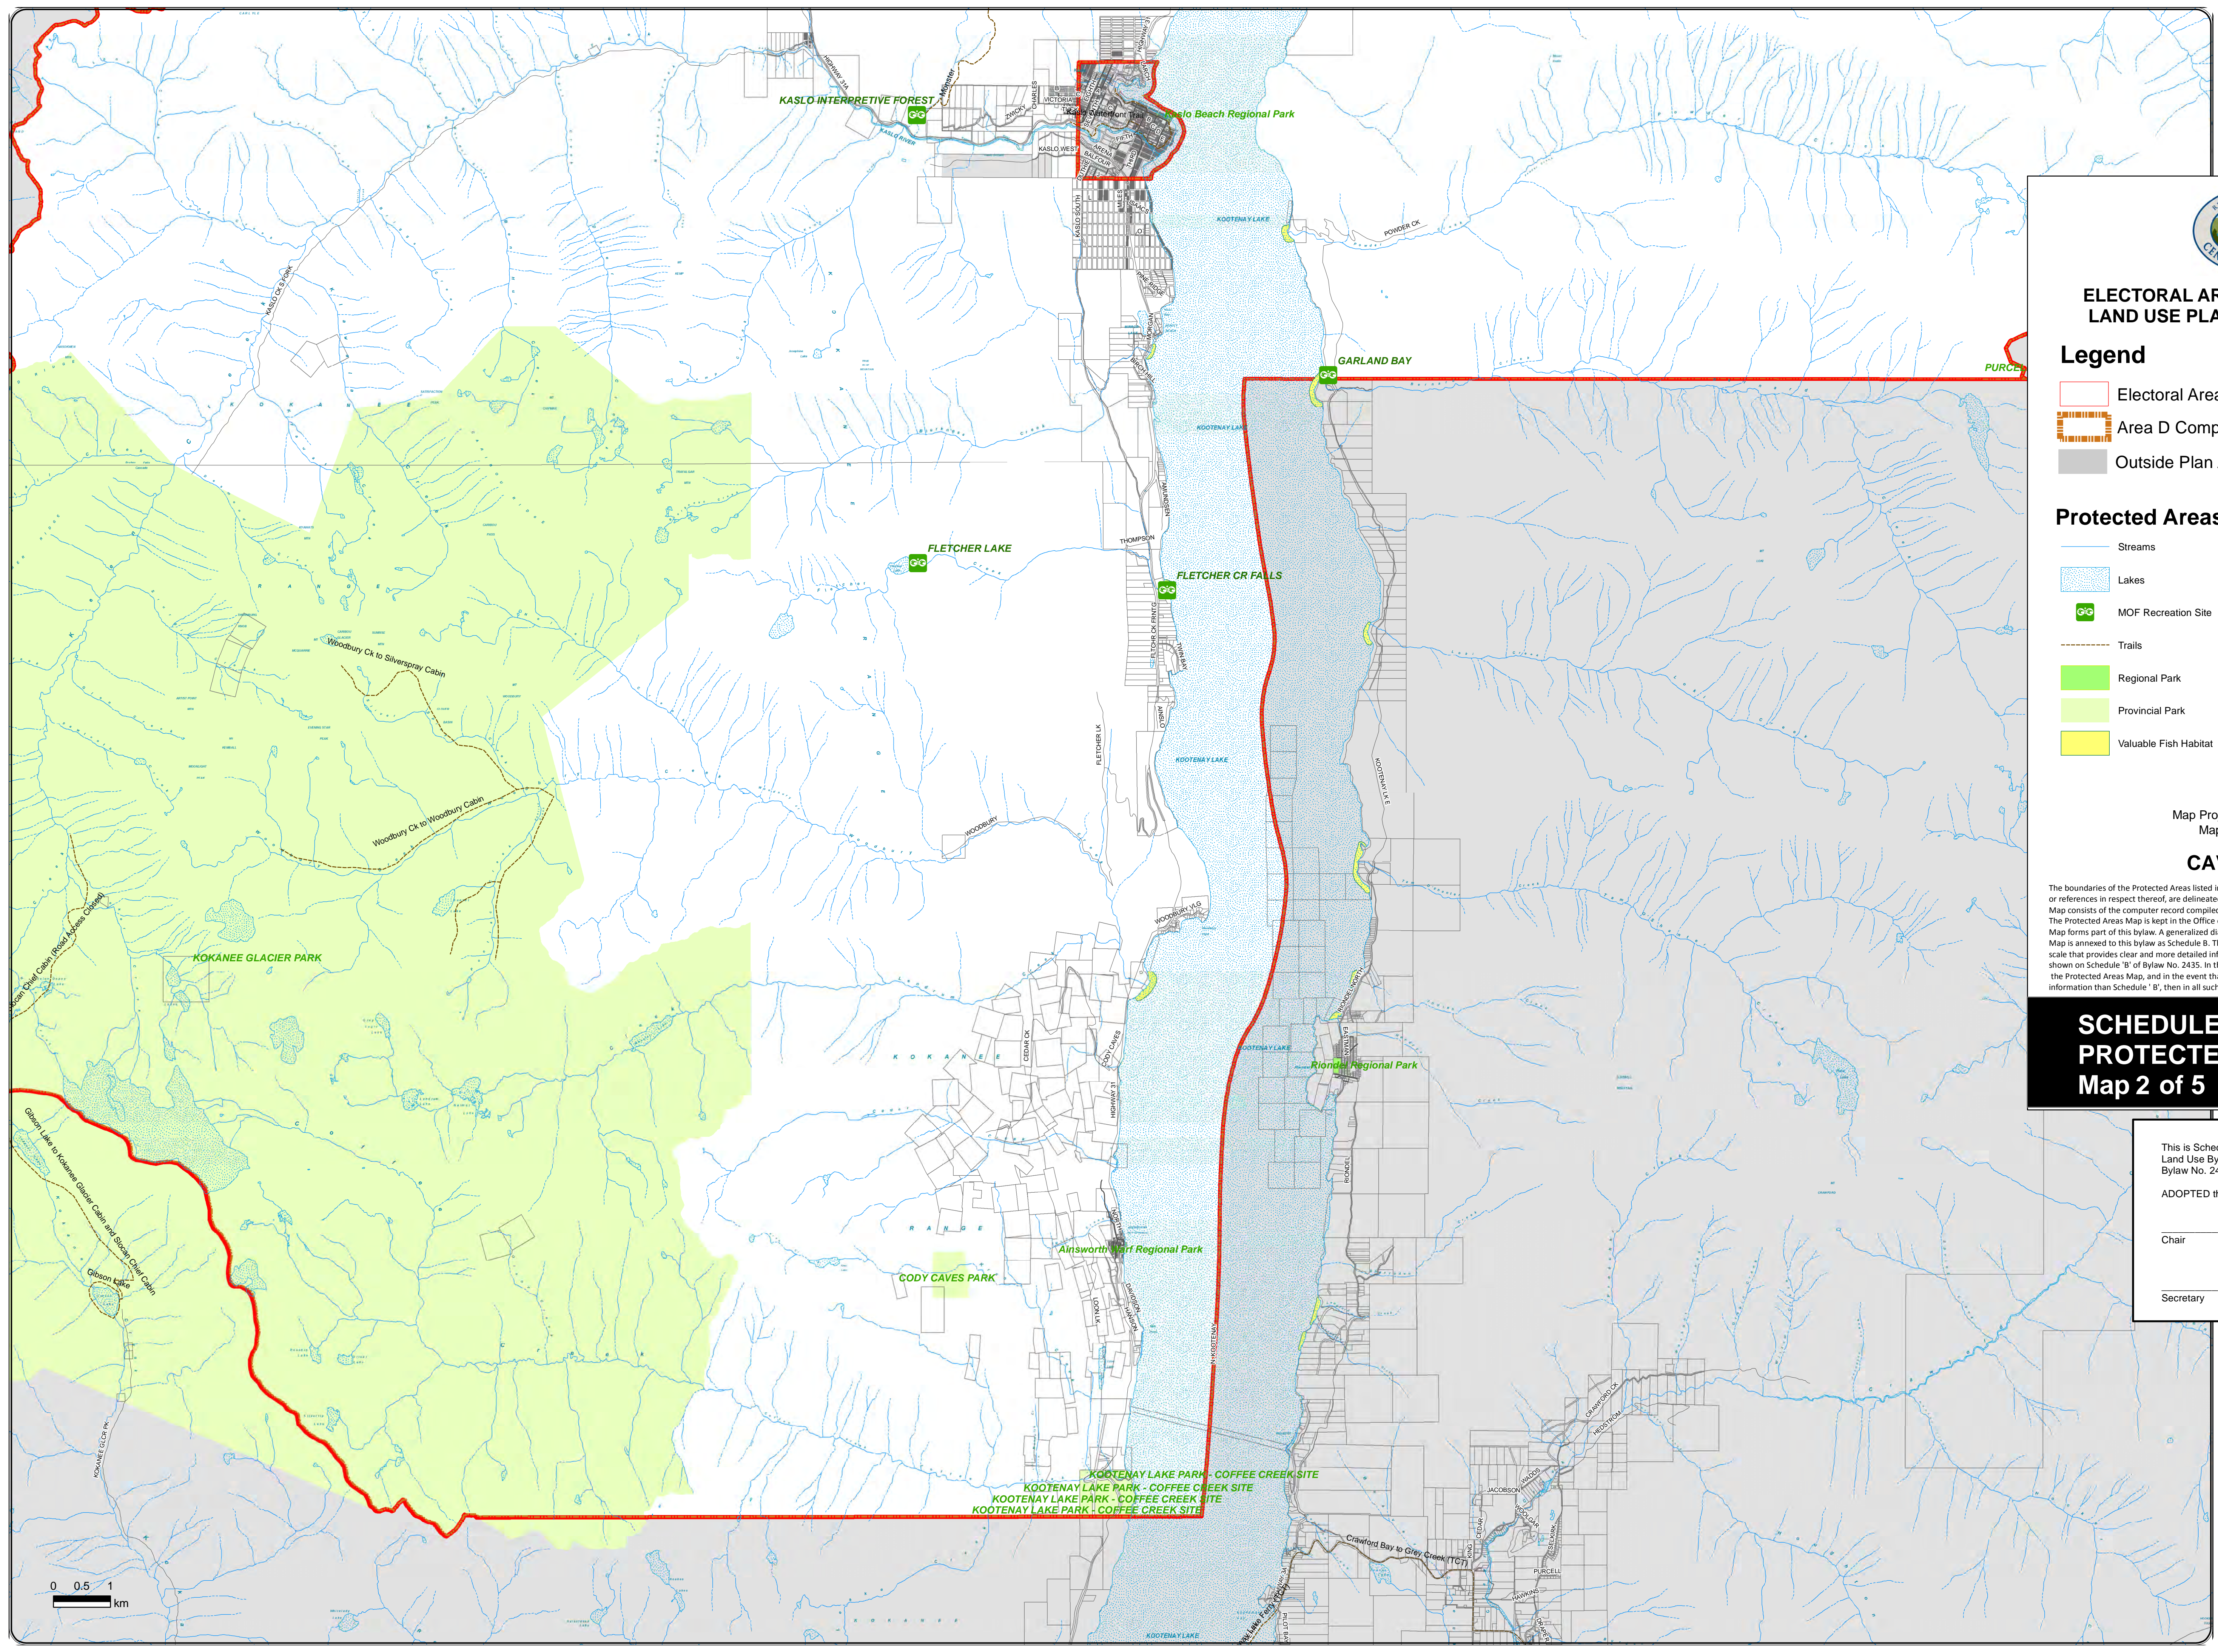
KASLO INTERPRETIVE FOREST
Kaslo Beach Regional Park
KOOTENAY LAKE
POWDER CK
GARLAND BAY
PURCE
FLETCHER LAKE
FLETCHER CR FALLS
THOMPSON
KOOTENAY LAKE
Woodbury Ck to Silverspray Cabin
Woodbury Ck to Woodbury Cabin
WOODBURY
KOKANEE GLACIER PARK
KOKANEE
Riondel Regional Park
Gibson Lake to Kokanee Glacier Cabin and Slocan Chief Cabin
Gibson Lake
Ainsworth Wharf Regional Park
CODY CAVES PARK
KOOTENAY LAKE PARK - COFFEE CREEK SITE
KOOTENAY LAKE PARK - COFFEE CREEK SITE
KOOTENAY LAKE PARK - COFFEE CREEK SITE
KOOTENAY LAKE PARK - COFFEE CREEK SITE
Crawford Bay to Grey Creek (TCT)
JACOBSON
PURCELL
KOOTENAY LAKE
0 0.5 1
km

ELECTORAL AR
LAND USE PLA
Legend
Electoral Area
Area D Comp
Outside Plan
Protected Areas
Streams
Lakes
MOF Recreation Site
Trails
Regional Park
Provincial Park
Valuable Fish Habitat
Map Pro
Map
CAV
The boundaries of the Protected Areas listed i or references in respect thereof, are delineate Map consists of the computer record compiled Map forms part of this bylaw. A generalized di The Protected Areas Map is kept in the Office Map is annexed to this bylaw as Schedule B. T scale that provides clear and more detailed inf shown on Schedule 'B' of Bylaw No. 2435. In t the Protected Areas Map, and in the event th information than Schedule 'B', then in all such
SCHEDULE
PROTECTE
Map 2 of 5
This is Sche
Land Use By
Bylaw No. 24
ADOPTED t
Chair
Secretary